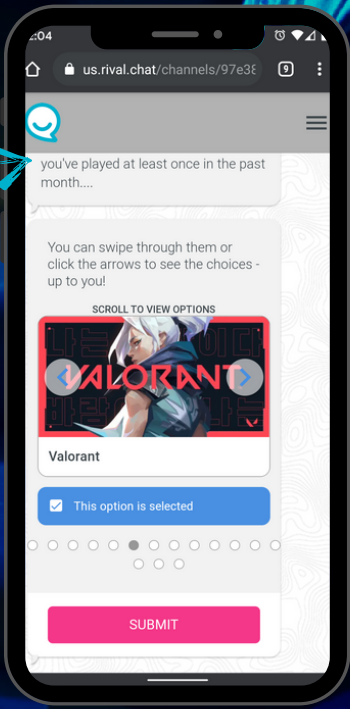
2:04

us.rival.chat/channels/97e38

9

you've played at least once in the past month....

You can swipe through them or click the arrows to see the choices - up to you!

SCROLL TO VIEW OPTIONS

VALORANT

Valorant

This option is selected

SUBMIT